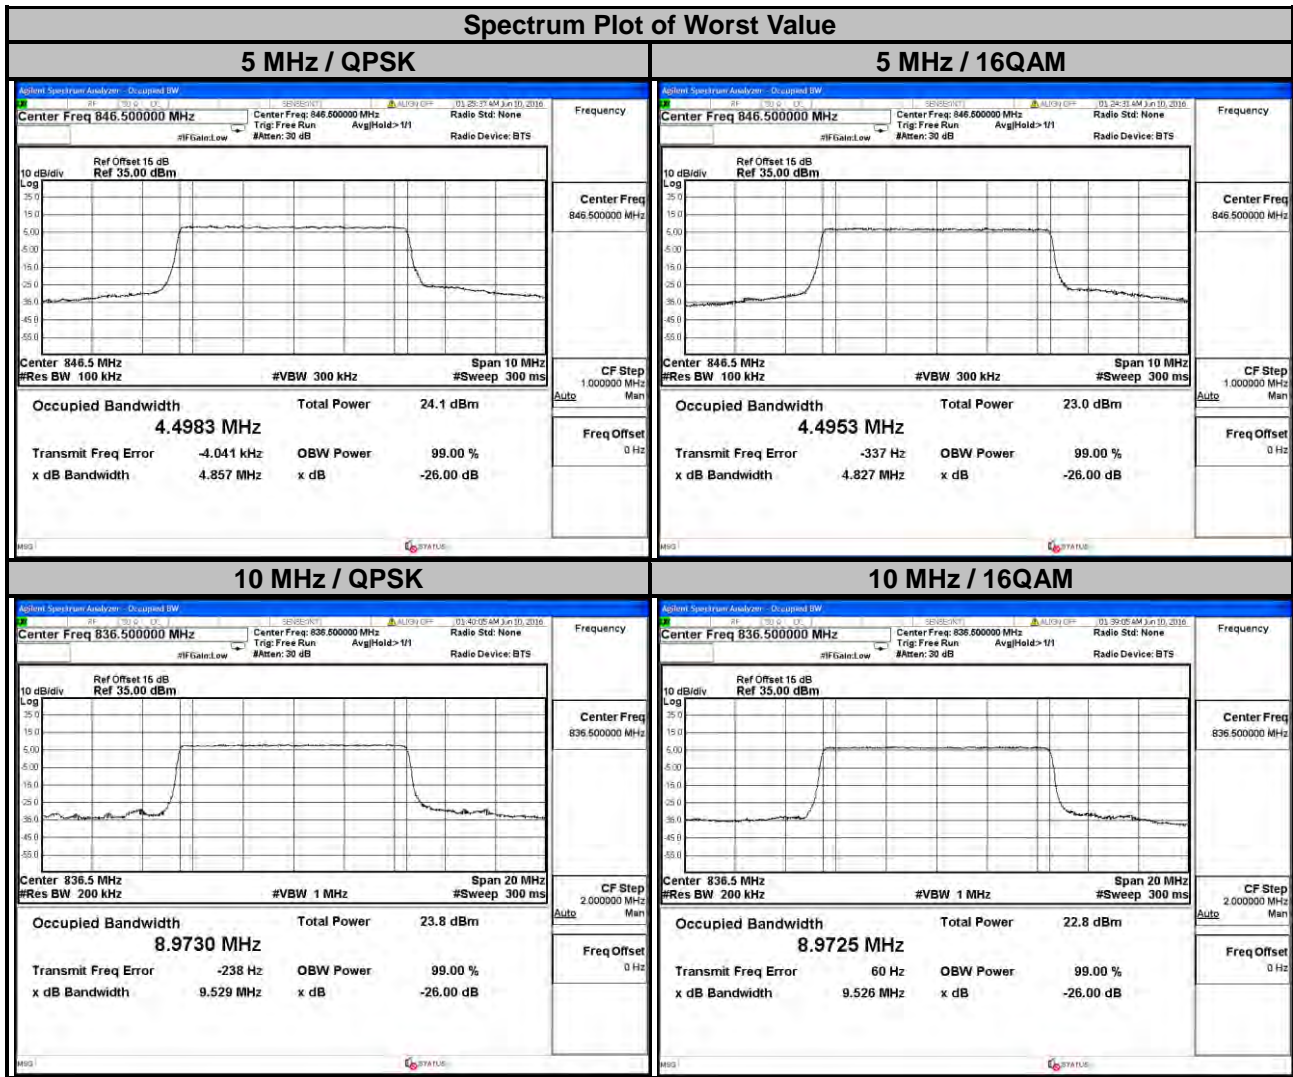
Spectrum Plot of Worst Value

| 5 MHz / QPSK | 5 MHz / 16QAM |
|---|---|

Agilent Spectrum Analyzer - Occupied BW
RF 50 Ω DC SENSE:INT ALIGN OFF 01:25:37 AM Jun 10, 2016
Center Freq 846.500000 MHz
Center Freq: 846.500000 MHz Trig: Free Run Avg|Hold:>1/1 #Atten: 30 dB
#IFGain:Low
Radio Std: None
Radio Device: BTS
Frequency
Ref Offset 15 dB
10 dB/div Ref 35.00 dBm
Log
25.0
15.0
5.00
-5.00
-15.0
-25.0
-35.0
-45.0
-55.0
Center 846.5 MHz
#Res BW 100 kHz
#VBW 300 kHz
Span 10 MHz
#Sweep 300 ms
Center Freq
846.500000 MHz
CF Step
1.000000 MHz
Auto Man
Freq Offset
0 Hz
Occupied Bandwidth
4.4983 MHz
Total Power 24.1 dBm
Transmit Freq Error -4.041 kHz
OBW Power 99.00 %
x dB Bandwidth 4.857 MHz
x dB -26.00 dB
MSG
STATUS

Agilent Spectrum Analyzer - Occupied BW
RF 50 Ω DC SENSE:INT ALIGN OFF 01:24:31 AM Jun 10, 2016
Center Freq 846.500000 MHz
Center Freq: 846.500000 MHz Trig: Free Run Avg|Hold:>1/1 #Atten: 30 dB
#IFGain:Low
Radio Std: None
Radio Device: BTS
Frequency
Ref Offset 15 dB
10 dB/div Ref 35.00 dBm
Log
25.0
15.0
5.00
-5.00
-15.0
-25.0
-35.0
-45.0
-55.0
Center 846.5 MHz
#Res BW 100 kHz
#VBW 300 kHz
Span 10 MHz
#Sweep 300 ms
Center Freq
846.500000 MHz
CF Step
1.000000 MHz
Auto Man
Freq Offset
0 Hz
Occupied Bandwidth
4.4953 MHz
Total Power 23.0 dBm
Transmit Freq Error -337 Hz
OBW Power 99.00 %
x dB Bandwidth 4.827 MHz
x dB -26.00 dB
MSG
STATUS

| 10 MHz / QPSK | 10 MHz / 16QAM |
|---|---|

Agilent Spectrum Analyzer - Occupied BW
RF 50 Ω DC SENSE:INT ALIGN OFF 01:40:05 AM Jun 10, 2016
Center Freq 836.500000 MHz
Center Freq: 836.500000 MHz Trig: Free Run Avg|Hold:>1/1 #Atten: 30 dB
#IFGain:Low
Radio Std: None
Radio Device: BTS
Frequency
Ref Offset 15 dB
10 dB/div Ref 35.00 dBm
Log
25.0
15.0
5.00
-5.00
-15.0
-25.0
-35.0
-45.0
-55.0
Center 836.5 MHz
#Res BW 200 kHz
#VBW 1 MHz
Span 20 MHz
#Sweep 300 ms
Center Freq
836.500000 MHz
CF Step
2.000000 MHz
Auto Man
Freq Offset
0 Hz
Occupied Bandwidth
8.9730 MHz
Total Power 23.8 dBm
Transmit Freq Error -238 Hz
OBW Power 99.00 %
x dB Bandwidth 9.529 MHz
x dB -26.00 dB
MSG
STATUS

Agilent Spectrum Analyzer - Occupied BW
RF 50 Ω DC SENSE:INT ALIGN OFF 01:39:05 AM Jun 10, 2016
Center Freq 836.500000 MHz
Center Freq: 836.500000 MHz Trig: Free Run Avg|Hold:>1/1 #Atten: 30 dB
#IFGain:Low
Radio Std: None
Radio Device: BTS
Frequency
Ref Offset 15 dB
10 dB/div Ref 35.00 dBm
Log
25.0
15.0
5.00
-5.00
-15.0
-25.0
-35.0
-45.0
-55.0
Center 836.5 MHz
#Res BW 200 kHz
#VBW 1 MHz
Span 20 MHz
#Sweep 300 ms
Center Freq
836.500000 MHz
CF Step
2.000000 MHz
Auto Man
Freq Offset
0 Hz
Occupied Bandwidth
8.9725 MHz
Total Power 22.8 dBm
Transmit Freq Error 60 Hz
OBW Power 99.00 %
x dB Bandwidth 9.526 MHz
x dB -26.00 dB
MSG
STATUS